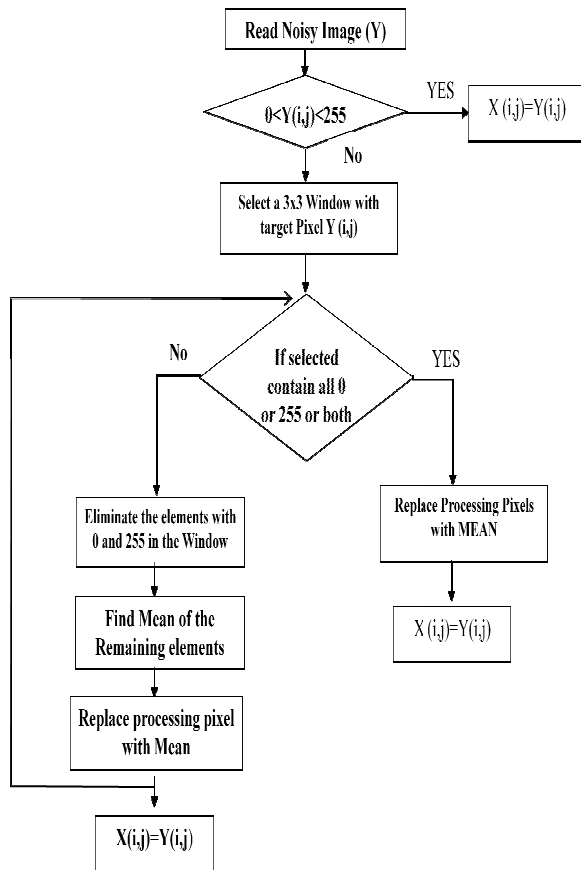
Read Noisy Image (Y)

$0<Y(i,j)<255$

YES

X (i,j)=Y(i,j)

No

Select a 3x3 Window with target Pixel Y (i,j)

No

If selected contain all 0 or 255 or both

YES

Eliminate the elements with 0 and 255 in the Window

Find Mean of the Remaining elements

Replace processing pixel with Mean

X(i,j)=Y(i,j)

Replace Processing Pixels with MEAN

X (i,j)=Y(i,j)